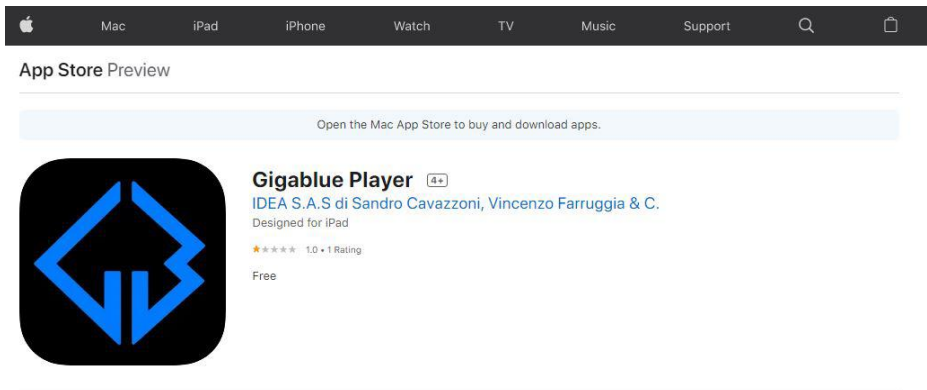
Mac iPad iPhone Watch TV Music Support

App Store Preview

Open the Mac App Store to buy and download apps.

Gigablue Player 4+

IDEA S.A.S di Sandro Cavazzoni, Vincenzo Farruggia & C.

Designed for iPad

1.0 • 1 Rating

Free